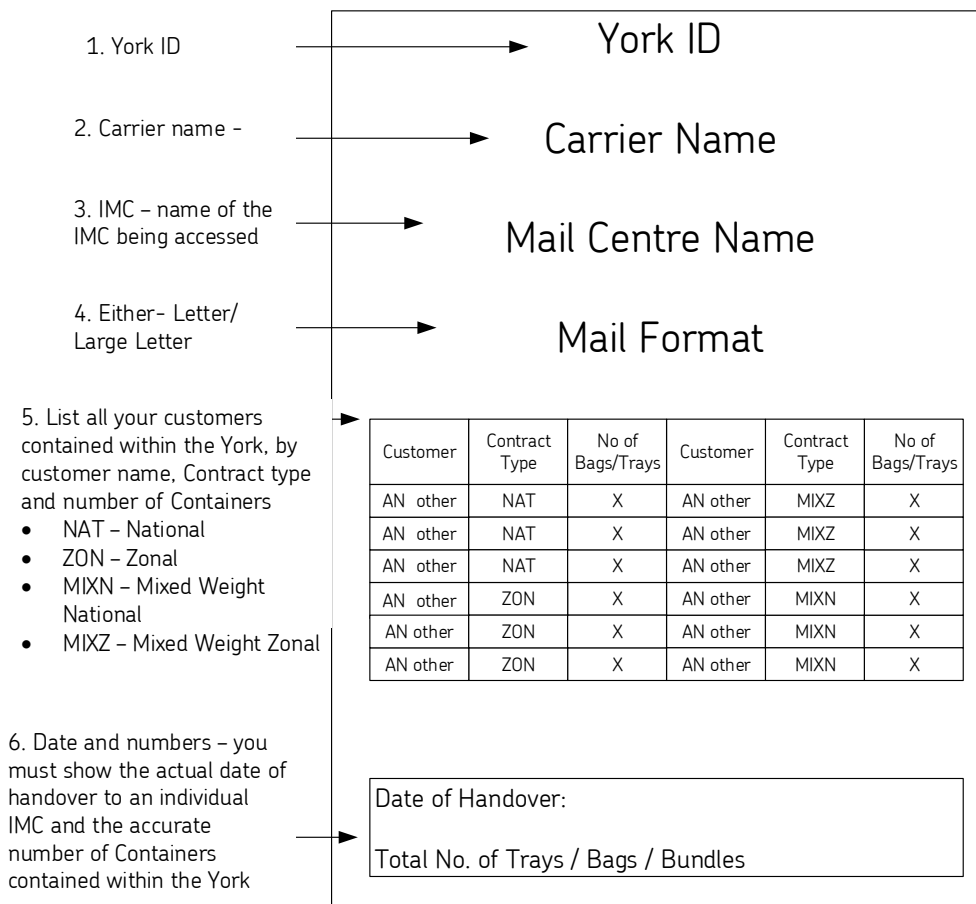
1. York ID

York ID

2. Carrier name -

Carrier Name

3. IMC – name of the IMC being accessed

Mail Centre Name

4. Either- Letter/ Large Letter

Mail Format

5. List all your customers contained within the York, by customer name, Contract type and number of Containers
- NAT – National
- ZON – Zonal
- MIXN – Mixed Weight National
- MIXZ – Mixed Weight Zonal

| Customer | Contract Type | No of Bags/Trays | Customer | Contract Type | No of Bags/Trays |
|---|---|---|---|---|---|
| AN other | NAT | X | AN other | MIXZ | X |
| AN other | NAT | X | AN other | MIXZ | X |
| AN other | NAT | X | AN other | MIXZ | X |
| AN other | ZON | X | AN other | MIXN | X |
| AN other | ZON | X | AN other | MIXN | X |
| AN other | ZON | X | AN other | MIXN | X |

6. Date and numbers – you must show the actual date of handover to an individual IMC and the accurate number of Containers contained within the York

Date of Handover:

Total No. of Trays / Bags / Bundles